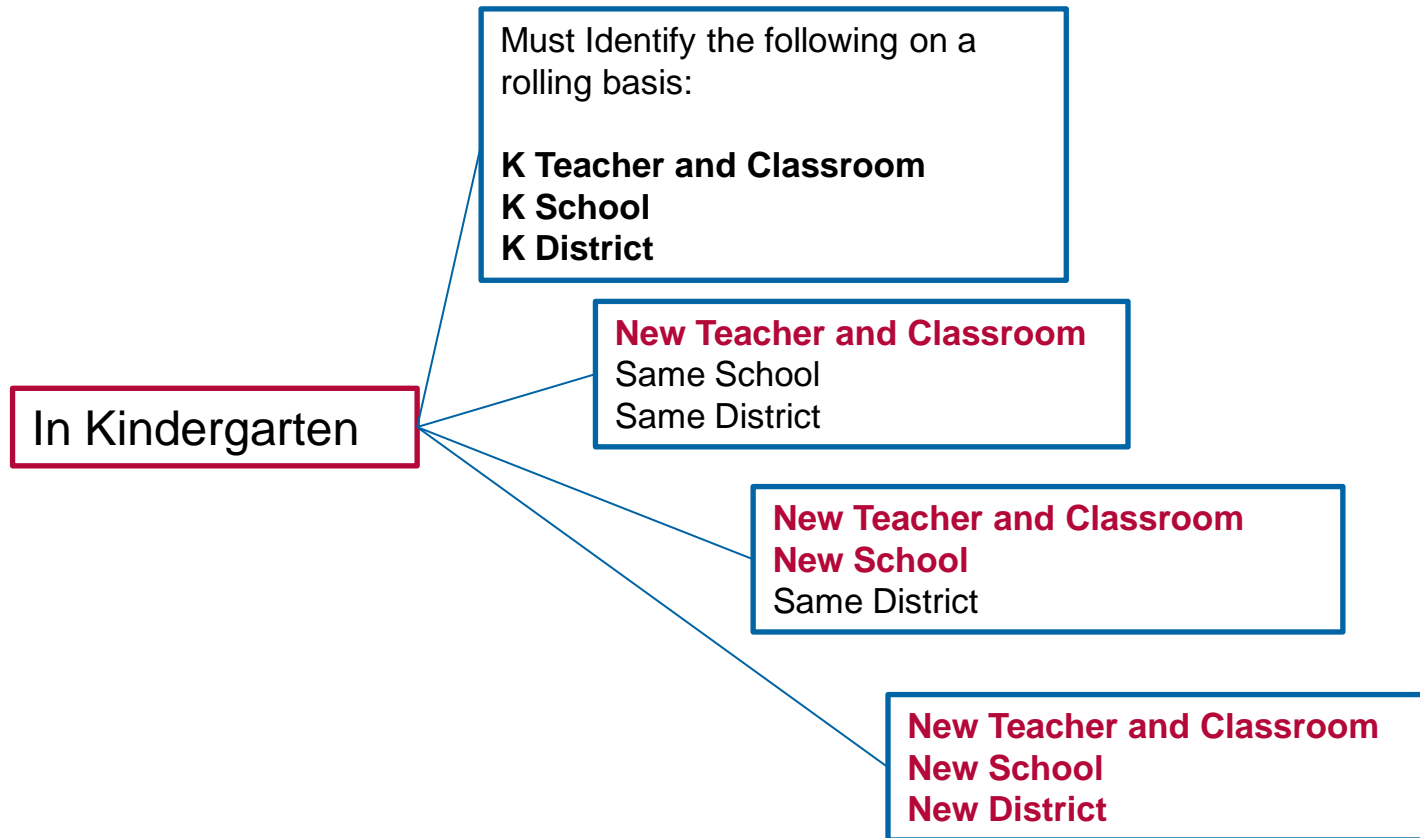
In Kindergarten

Must Identify the following on a rolling basis:

K Teacher and Classroom
K School
K District

New Teacher and Classroom
Same School
Same District

New Teacher and Classroom
New School
Same District

New Teacher and Classroom
New School
New District